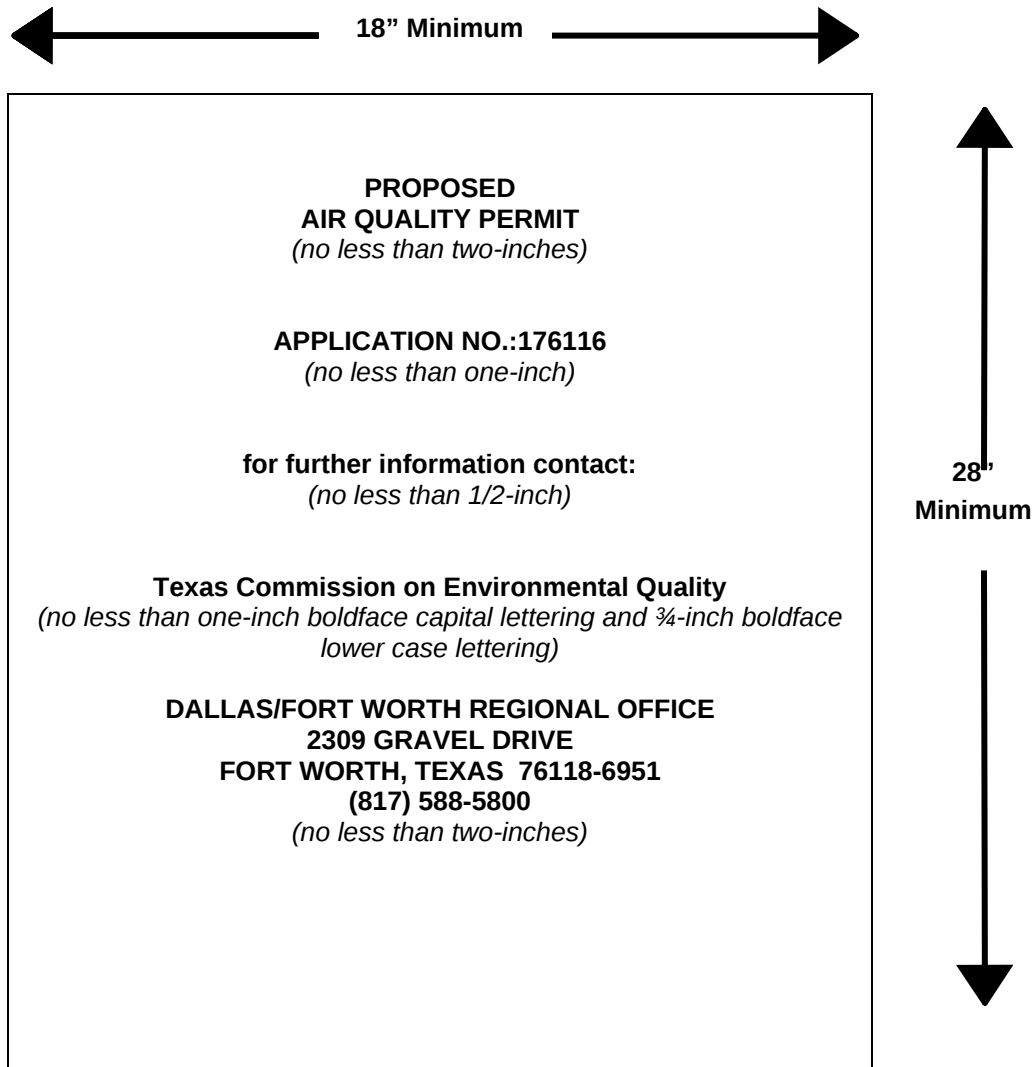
18” Minimum

PROPOSED
AIR QUALITY PERMIT
(no less than two-inches)

APPLICATION NO.:176116
(no less than one-inch)

for further information contact:
(no less than 1/2-inch)

28”
Minimum

Texas Commission on Environmental Quality
(no less than one-inch boldface capital lettering and ¾-inch boldface lower case lettering)

DALLAS/FORT WORTH REGIONAL OFFICE
2309 GRAVEL DRIVE
FORT WORTH, TEXAS 76118-6951
(817) 588-5800
(no less than two-inches)